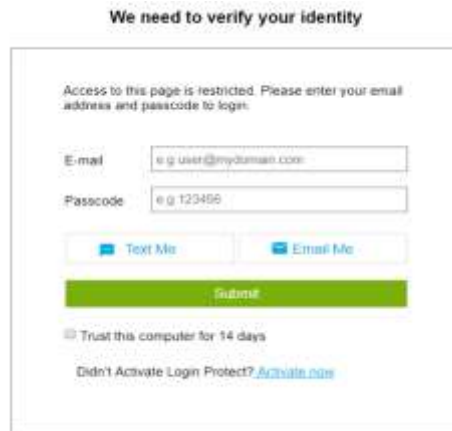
We need to verify your identity

Access to this page is restricted. Please enter your email address and passcode to login.

E-mail e.g.user@mydomain.com

Passcode e.g.123456

Text Me

Email Me

Submit

Trust this computer for 14 days

Didn't Activate Login Protect? Activate now